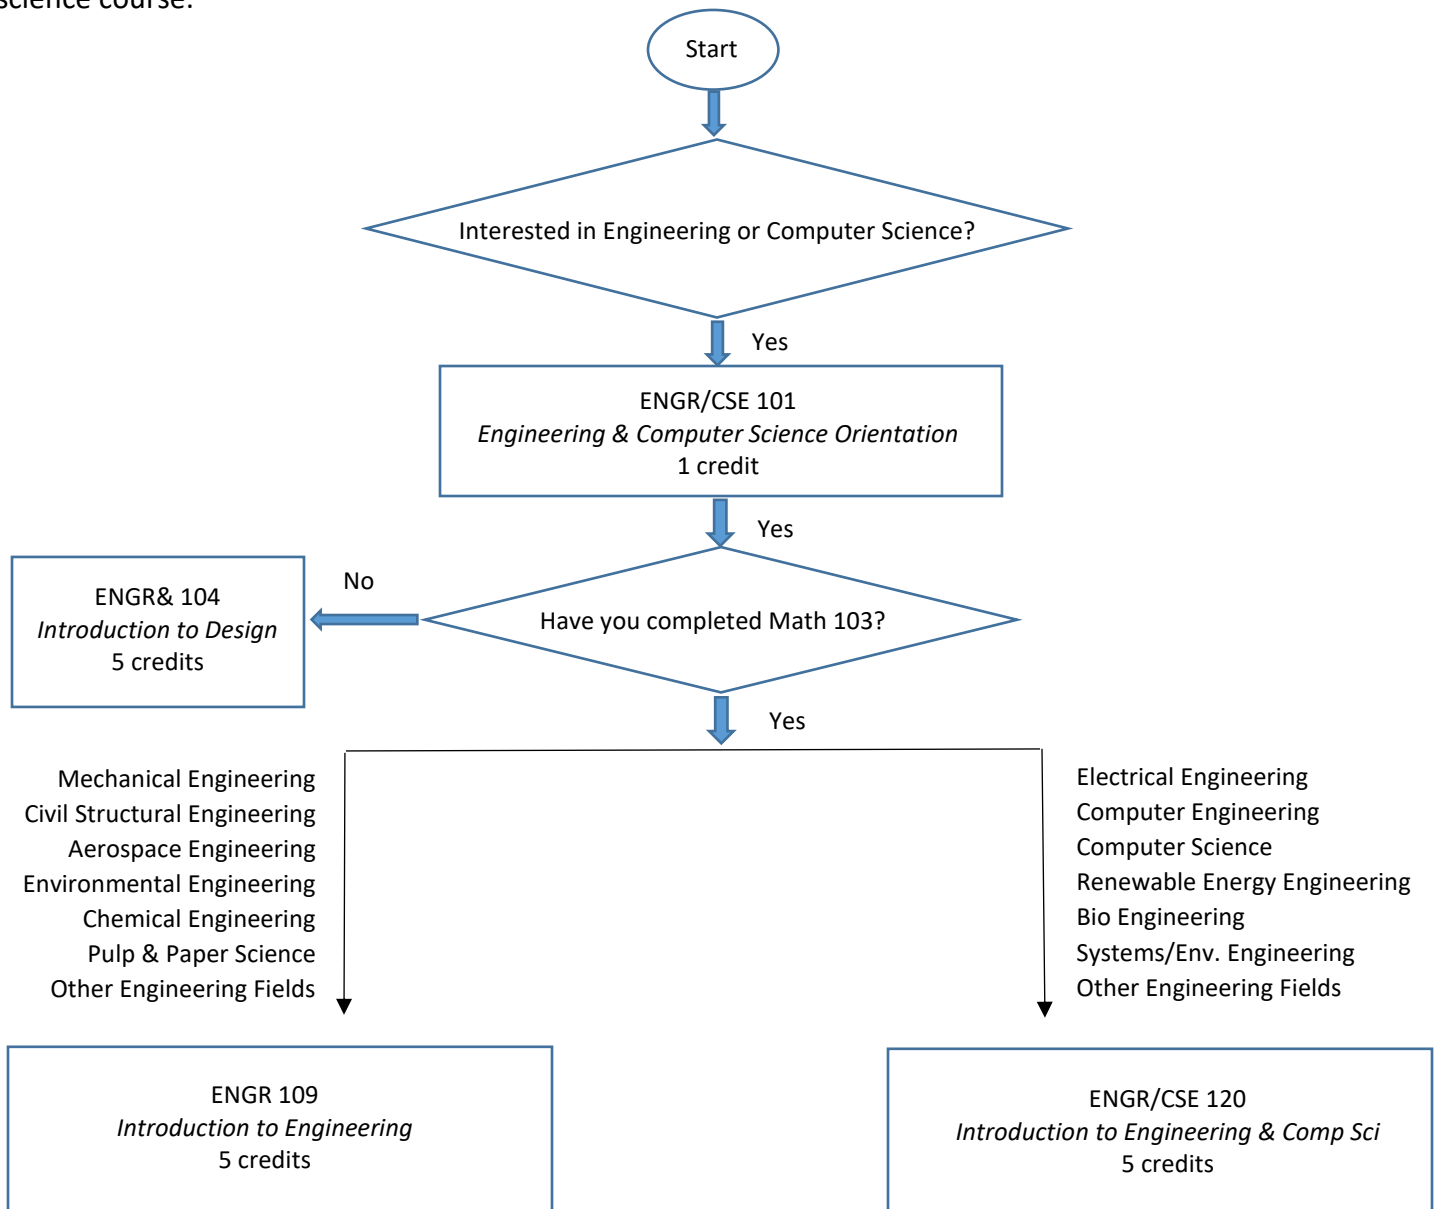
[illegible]science course.

Start

Interested in Engineering or Computer Science?

Yes

ENGR/CSE 101
Engineering & Computer Science Orientation
1 credit

Yes

No

ENGR& 104
Introduction to Design
5 credits

Have you completed Math 103?

Yes

Mechanical Engineering
Civil Structural Engineering
Aerospace Engineering
Environmental Engineering
Chemical Engineering
Pulp & Paper Science
Other Engineering Fields

Electrical Engineering
Computer Engineering
Computer Science
Renewable Energy Engineering
Bio Engineering
Systems/Env. Engineering
Other Engineering Fields

ENGR 109
Introduction to Engineering
5 credits

ENGR/CSE 120
Introduction to Engineering & Comp Sci
5 credits